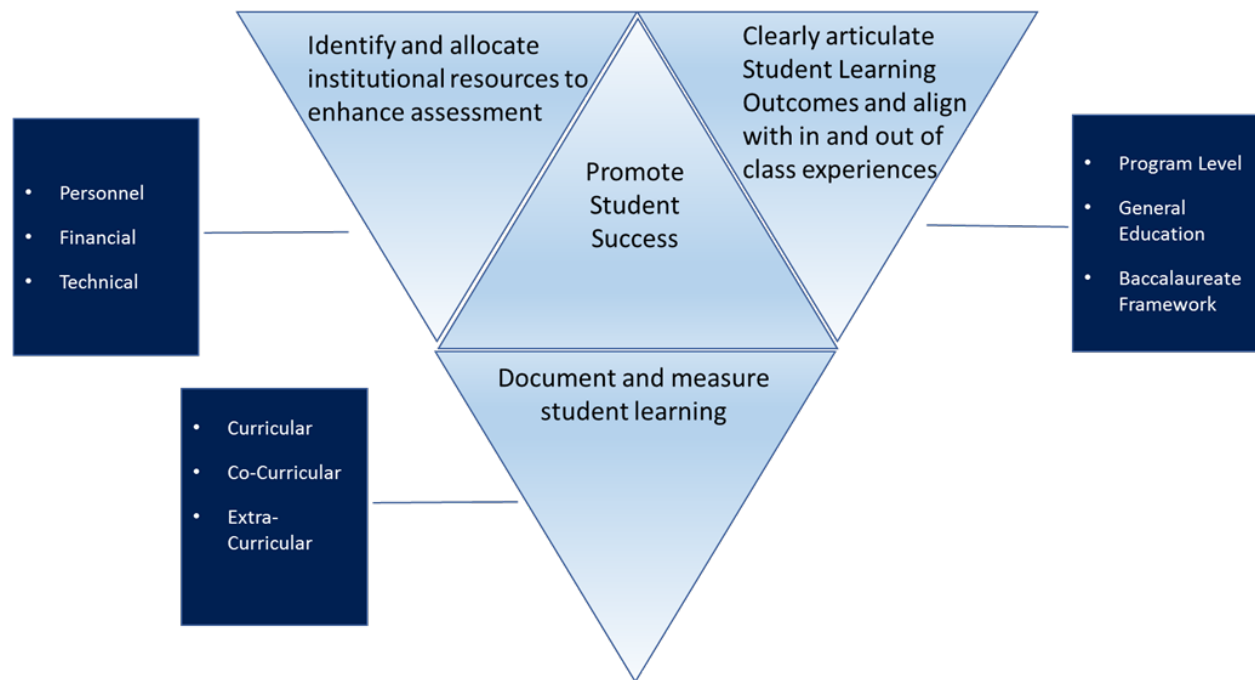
Identify and allocate institutional resources to enhance assessment

Clearly articulate Student Learning Outcomes and align with in and out of class experiences

Promote Student Success

- Personnel
- Financial
- Technical

- Program Level
- General Education
- Baccalaureate Framework

Document and measure student learning

- Curricular
- Co-Curricular
- Extra-Curricular